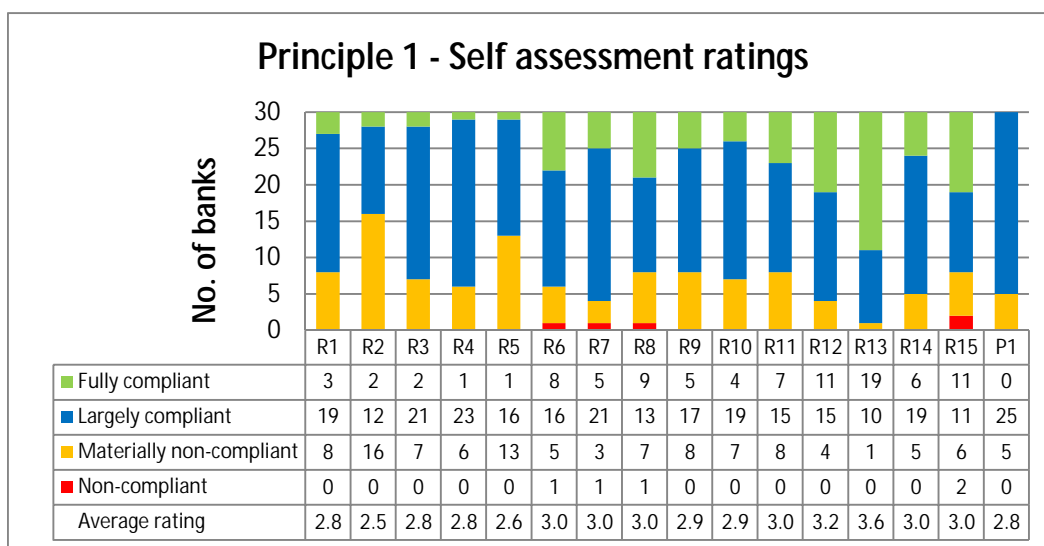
Principle 1 - Self assessment ratings

No. of banks

30
25
20
15
10
5
0

| | R1 | R2 | R3 | R4 | R5 | R6 | R7 | R8 | R9 | R10 | R11 | R12 | R13 | R14 | R15 | P1 |
|---|---|---|---|---|---|---|---|---|---|---|---|---|---|---|---|---|
| Fully compliant | 3 | 2 | 2 | 1 | 1 | 8 | 5 | 9 | 5 | 4 | 7 | 11 | 19 | 6 | 11 | 0 |
| Largely compliant | 19 | 12 | 21 | 23 | 16 | 16 | 21 | 13 | 17 | 19 | 15 | 15 | 10 | 19 | 11 | 25 |
| Materially non-compliant | 8 | 16 | 7 | 6 | 13 | 5 | 3 | 7 | 8 | 7 | 8 | 4 | 1 | 5 | 6 | 5 |
| Non-compliant | 0 | 0 | 0 | 0 | 0 | 1 | 1 | 1 | 0 | 0 | 0 | 0 | 0 | 0 | 2 | 0 |
| Average rating | 2.8 | 2.5 | 2.8 | 2.8 | 2.6 | 3.0 | 3.0 | 3.0 | 2.9 | 2.9 | 3.0 | 3.2 | 3.6 | 3.0 | 3.0 | 2.8 |